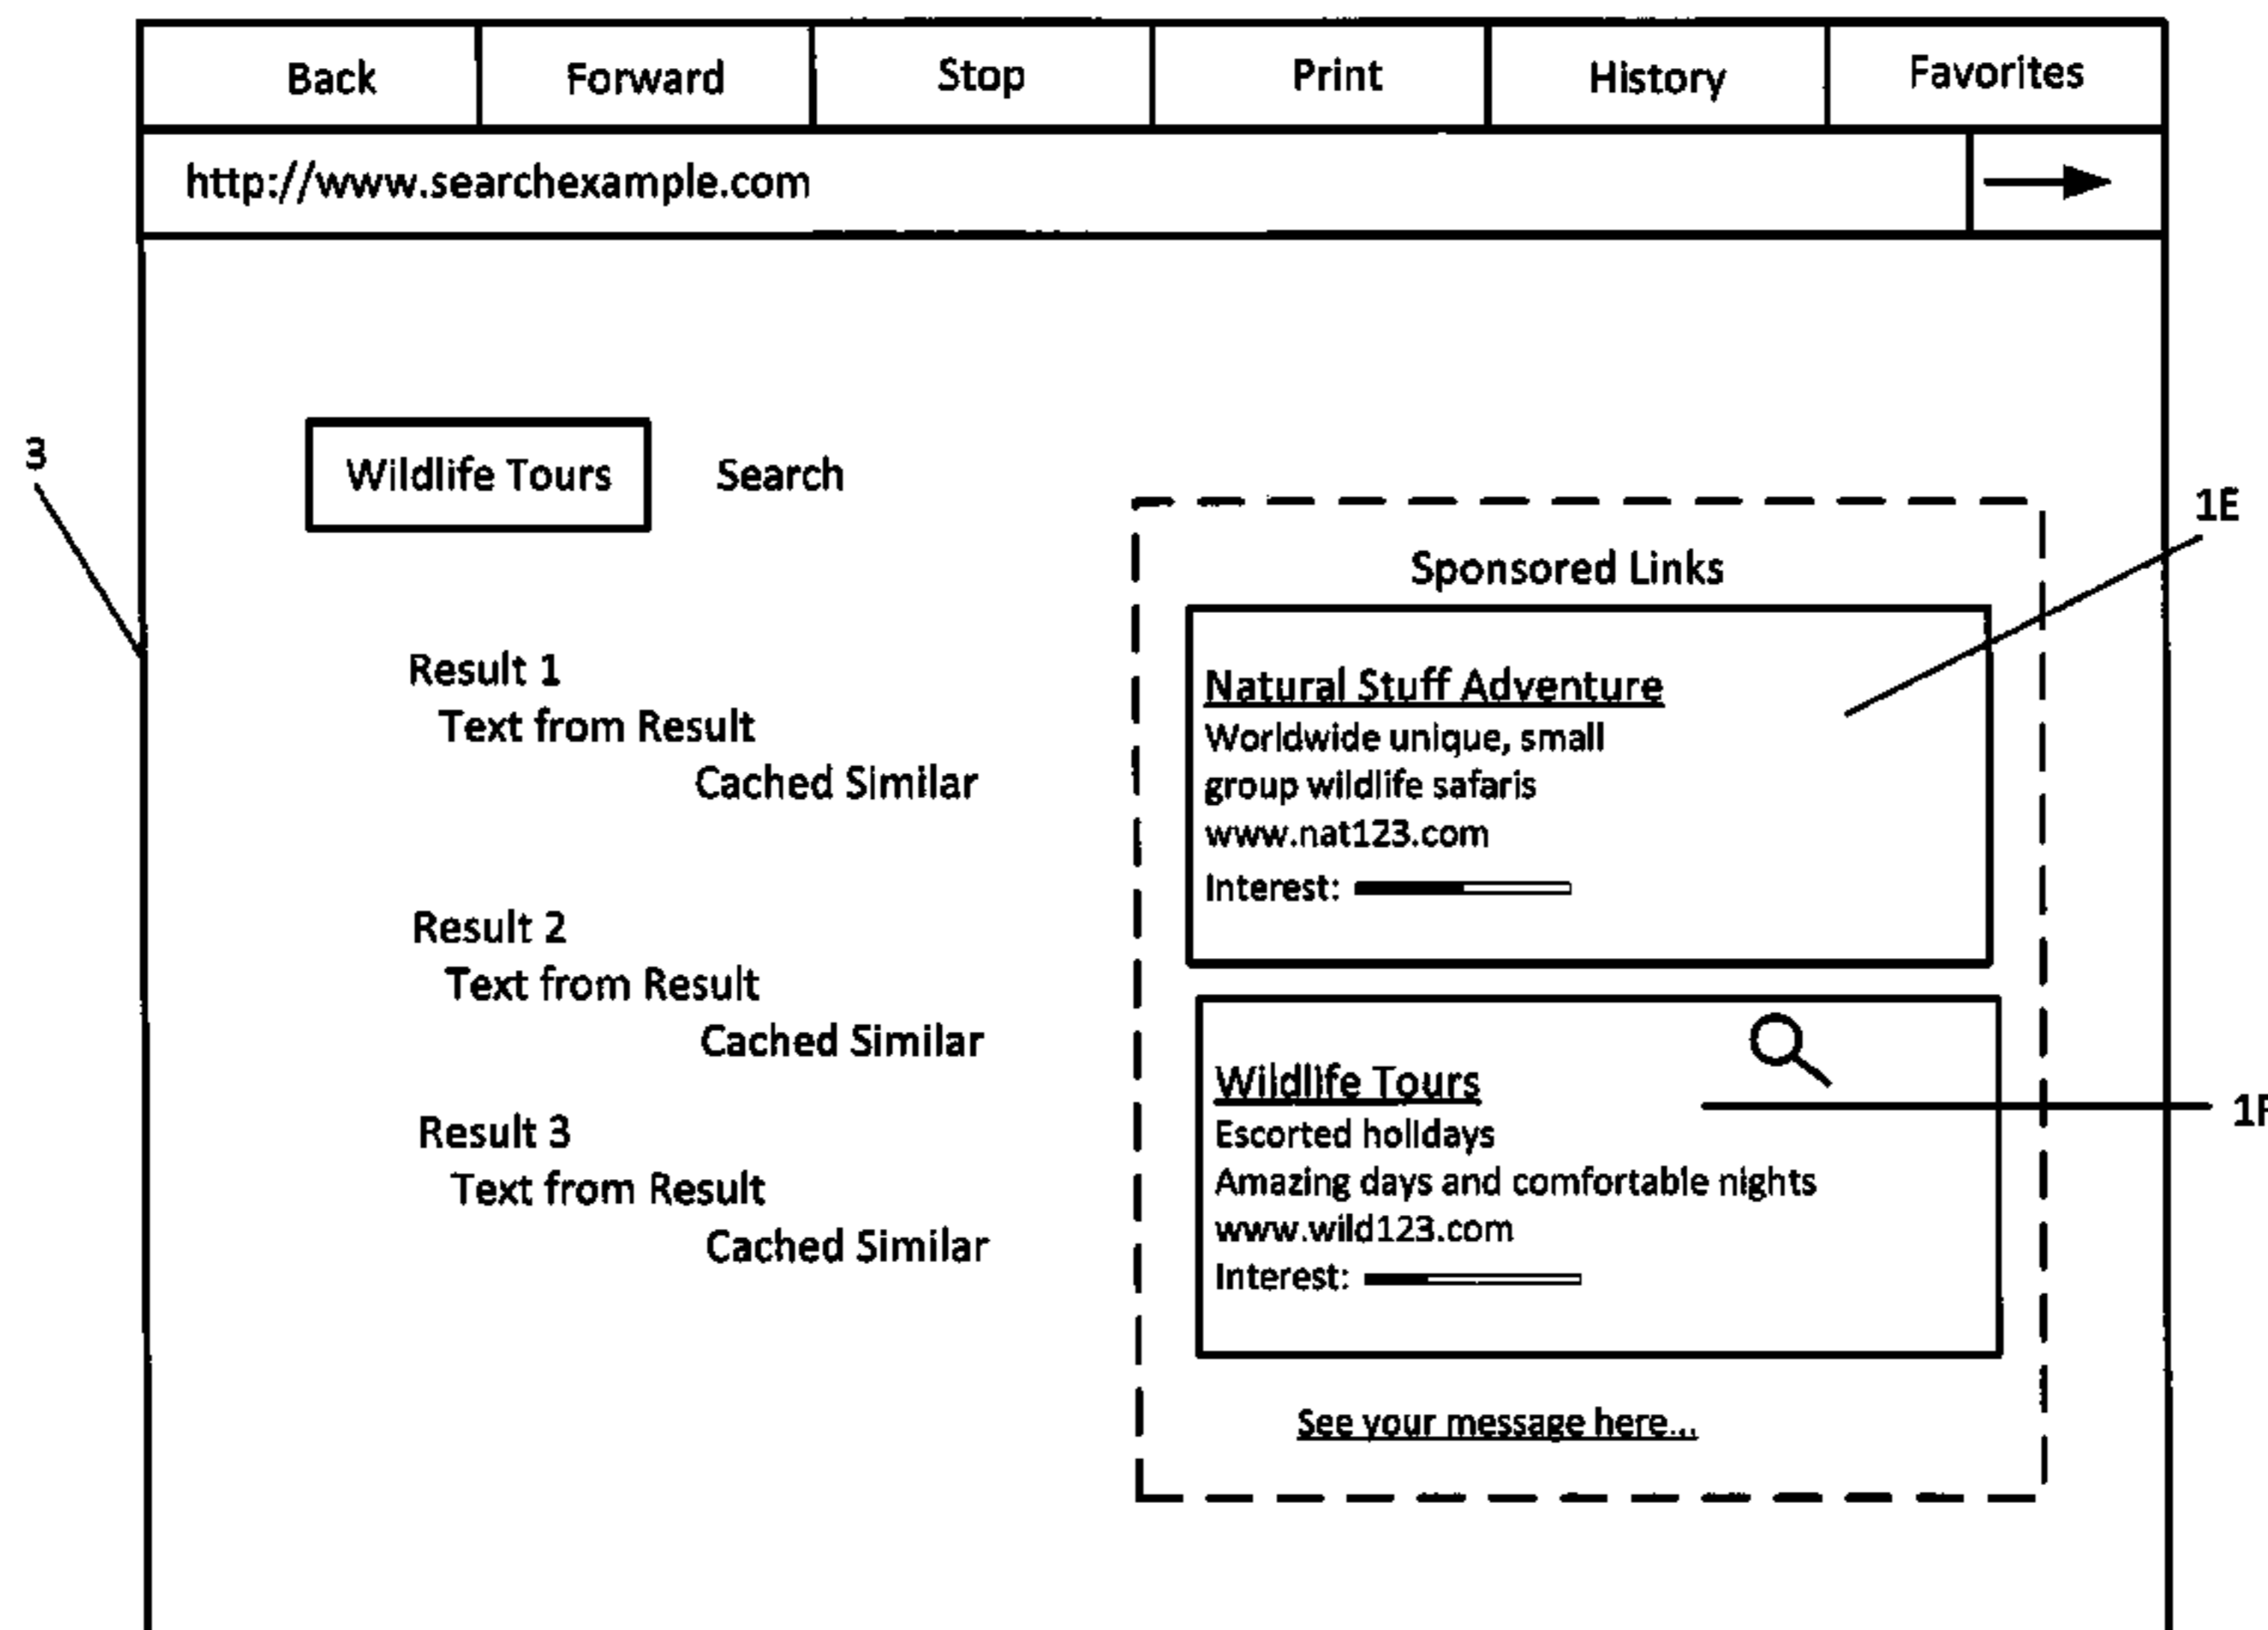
Back | Forward | Stop | Print | History | Favorites

http://www.searchexample.com

3

Wildlife Tours Search

Result 1
Text from Result
Cached Similar

Result 2
Text from Result
Cached Similar

Result 3
Text from Result
Cached Similar

1E

Sponsored Links

Natural Stuff Adventure
Worldwide unique, small group wildlife safaris
www.nat123.com
Interest:

Wildlife Tours
Escorted holidays
Amazing days and comfortable nights
www.wild123.com
Interest:

1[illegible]

See your message here...